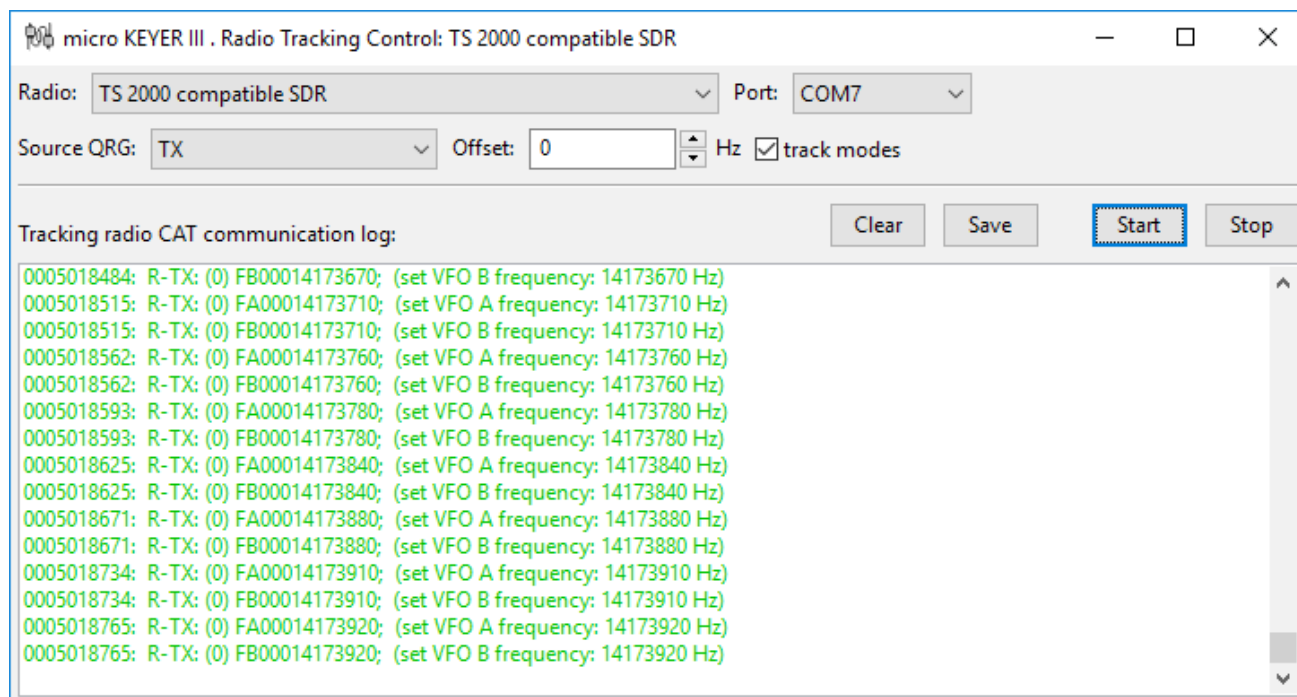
micro KEYER III . Radio Tracking Control: TS 2000 compatible SDR

Radio: TS 2000 compatible SDR
Port: COM7

Source QRG: TX
Offset: 0 Hz
track modes

Tracking radio CAT communication log:
Clear
Save
Start
Stop

0005018484: R-TX: (0) FB00014173670; (set VFO B frequency: 14173670 Hz)
0005018515: R-TX: (0) FA00014173710; (set VFO A frequency: 14173710 Hz)
0005018515: R-TX: (0) FB00014173710; (set VFO B frequency: 14173710 Hz)
0005018562: R-TX: (0) FA00014173760; (set VFO A frequency: 14173760 Hz)
0005018562: R-TX: (0) FB00014173760; (set VFO B frequency: 14173760 Hz)
0005018593: R-TX: (0) FA00014173780; (set VFO A frequency: 14173780 Hz)
0005018593: R-TX: (0) FB00014173780; (set VFO B frequency: 14173780 Hz)
0005018625: R-TX: (0) FA00014173840; (set VFO A frequency: 14173840 Hz)
0005018625: R-TX: (0) FB00014173840; (set VFO B frequency: 14173840 Hz)
0005018671: R-TX: (0) FA00014173880; (set VFO A frequency: 14173880 Hz)
0005018671: R-TX: (0) FB00014173880; (set VFO B frequency: 14173880 Hz)
0005018734: R-TX: (0) FA00014173910; (set VFO A frequency: 14173910 Hz)
0005018734: R-TX: (0) FB00014173910; (set VFO B frequency: 14173910 Hz)
0005018765: R-TX: (0) FA00014173920; (set VFO A frequency: 14173920 Hz)
0005018765: R-TX: (0) FB00014173920; (set VFO B frequency: 14173920 Hz)